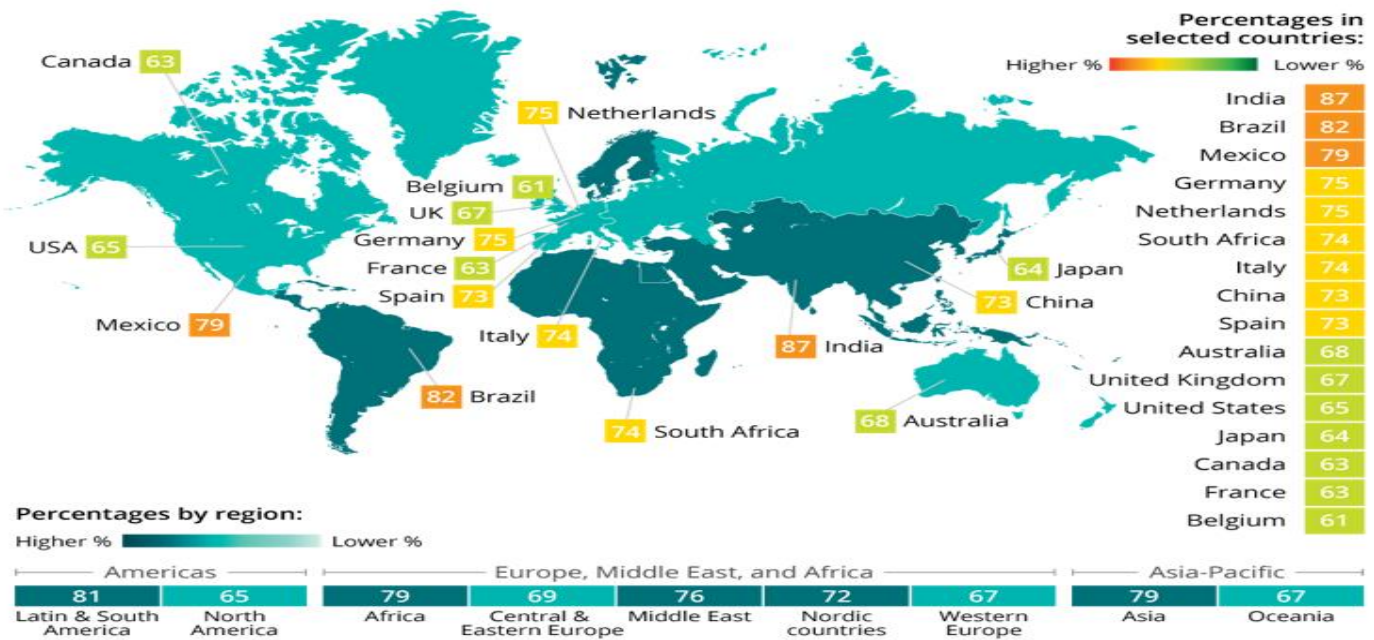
Canada 63

75 Netherlands

Belgium 61

UK 67

USA 65

Germany 75

France 63

Spain 73

Mexico 79

Italy 74

87 India

64 Japan

73 China

82 Brazil

74 South Africa

68 Australia

Percentages in selected countries:

Higher % Lower %

| | |
|---|---|
| India | 87 |
| Brazil | 82 |
| Mexico | 79 |
| Germany | 75 |
| Netherlands | 75 |
| South Africa | 74 |
| Italy | 74 |
| China | 73 |
| Spain | 73 |
| Australia | 68 |
| United Kingdom | 67 |
| United States | 65 |
| Japan | 64 |
| Canada | 63 |
| France | 63 |
| Belgium | 61 |

Percentages by region:

Higher % Lower %

Americas

| 81 | 65 |
|---|---|
| Latin & South America | North America |

Europe, Middle East, and Africa

| 79 | 69 | 76 | 72 | 67 |
|---|---|---|---|---|
| Africa | Central & Eastern Europe | Middle East | Nordic countries | Western Europe |

Asia-Pacific

| 79 | 67 |
|---|---|
| Asia | Oceania |